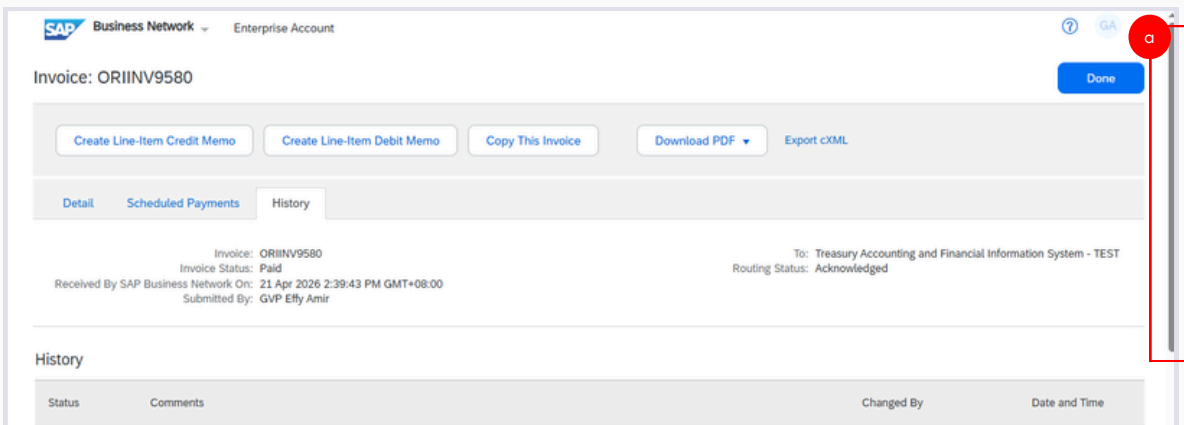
SAP Business Network Enterprise Account

? GA

a

Invoice: ORIINV9580

Done

Create Line-Item Credit Memo Create Line-Item Debit Memo Copy This Invoice Download PDF Export cXML

Detail Scheduled Payments History

Invoice: ORIINV9580
Invoice Status: Paid
Received By SAP Business Network On: 21 Apr 2026 2:39:43 PM GMT+08:00
Submitted By: GVP Effy Amir

To: Treasury Accounting and Financial Information System - TEST
Routing Status: Acknowledged

History

| Status | Comments | Changed By | Date and Time |
|---|---|---|---|